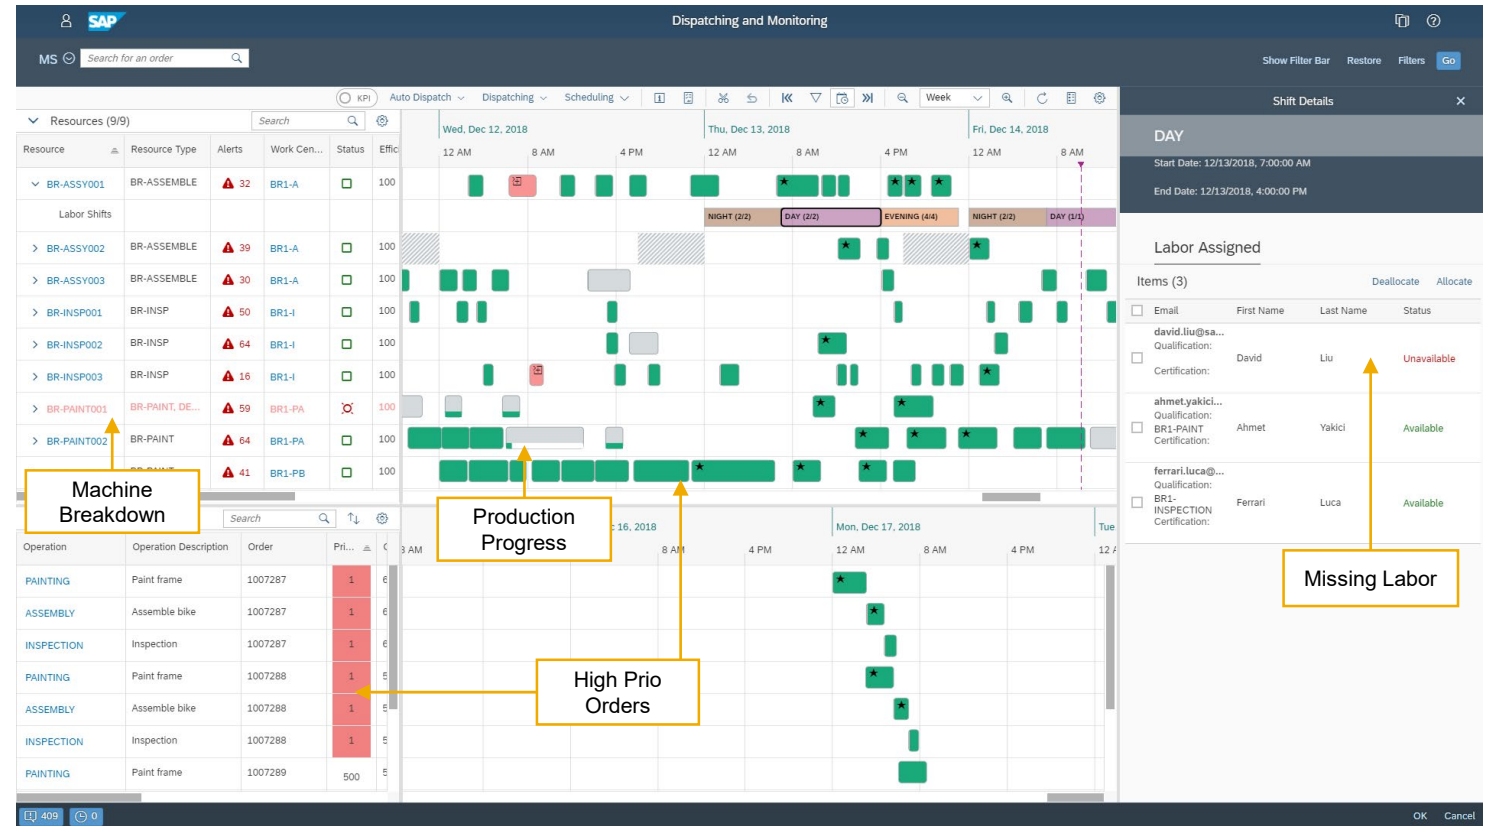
SAP Dispatching and Monitoring

MS Search for an order

Show Filter Bar Restore Filters Go

KPI Auto Dispatch Dispatching Scheduling Week

Resources (9/9) Search

| Resource | Resource Type | Alerts | Work Cen... | Status | Effic |
|---|---|---|---|---|---|
| BR-ASSY001 | BR-ASSEMBLE | 32 | BR1-A | | 100 |
| Labor Shifts | | | | | |
| BR-ASSY002 | BR-ASSEMBLE | 39 | BR1-A | | 100 |
| BR-ASSY003 | BR-ASSEMBLE | 30 | BR1-A | | 100 |
| BR-INSP001 | BR-INSP | 50 | BR1-I | | 100 |
| BR-INSP002 | BR-INSP | 64 | BR1-I | | 100 |
| BR-INSP003 | BR-INSP | 16 | BR1-I | | 100 |
| BR-PAINT001 | BR-PAINT, DE... | 59 | BR1-PA | | 100 |
| BR-PAINT002 | BR-PAINT | 64 | BR1-PA | | 100 |
| | | 41 | BR1-PB | | 100 |

Wed, Dec 12, 2018 Thu, Dec 13, 2018 Fri, Dec 14, 2018
12 AM 8 AM 4 PM 12 AM 8 AM 4 PM 12 AM 8 AM

NIGHT (2/2) DAY (2/2) EVENING (4/4) NIGHT (2/2) DAY (1/1)

Search

| Operation | Operation Description | Order | Pri... |
|---|---|---|---|
| PAINTING | Paint frame | 1007287 | 1 |
| ASSEMBLY | Assemble bike | 1007287 | 1 |
| INSPECTION | Inspection | 1007287 | 1 |
| PAINTING | Paint frame | 1007288 | 1 |
| ASSEMBLY | Assemble bike | 1007288 | 1 |
| INSPECTION | Inspection | 1007288 | 1 |
| PAINTING | Paint frame | 1007289 | 500 |

16, 2018 Mon, Dec 17, 2018 Tue
8 AM 4 PM 12 AM 8 AM 4 PM 12 AM 8 AM 4 PM 12 A

Machine Breakdown

Production Progress

High Prio Orders

Missing Labor

Shift Details

DAY
Start Date: 12/13/2018, 7:00:00 AM
End Date: 12/13/2018, 4:00:00 PM

Labor Assigned

Items (3) Deallocate Allocate

| Email | First Name | Last Name | Status |
|---|---|---|---|
| david.liu@sa... Qualification: Certification: | David | Liu | Unavailable |
| ahmet.yakici... Qualification: BR1-PAINT Certification: | Ahmet | Yakici | Available |
| ferrari.luca@... Qualification: BR1-INSPECTION Certification: | Ferrari | Luca | Available |

409 0 OK Cancel